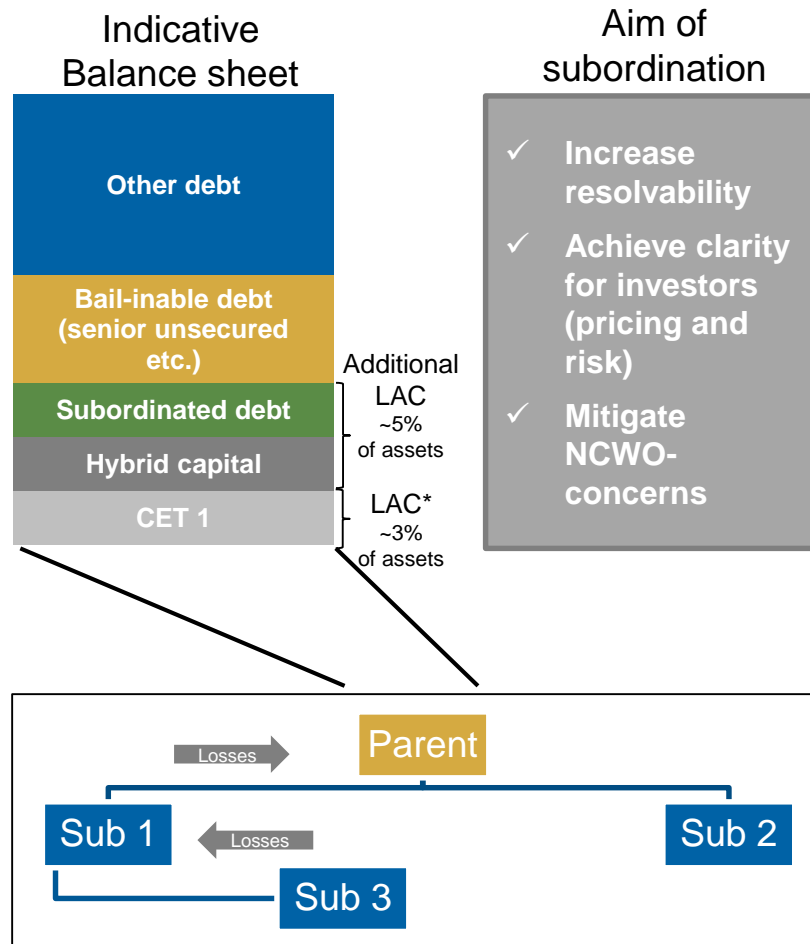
Indicative Balance sheet

Other debt

Bail-inable debt (senior unsecured etc.)

Subordinated debt

Hybrid capital

CET 1

Additional LAC ~5% of assets

LAC* ~3% of assets

Aim of subordination

✓ Increase resolvability

✓ Achieve clarity for investors (pricing and risk)

✓ Mitigate NCWO-concerns

Losses

Parent

Sub 1

Losses

Sub 2

Sub 3